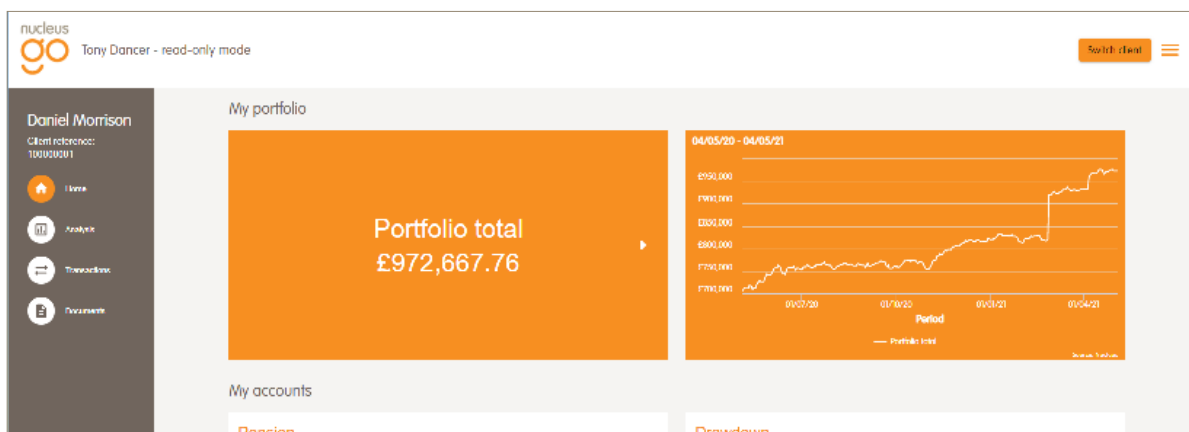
nucleus
go
Tony Dancer - read-only mode

Switch client

Daniel Morrison
Client reference:
10000001

Home
Analysis
Transactions
Documents

My portfolio

Portfolio total
£972,667.76

04/05/20 - 04/05/21

£950,000
£900,000
£850,000
£800,000
£750,000
£700,000

01/07/20
01/10/20
01/01/21
01/04/21

Period

Portfolio total

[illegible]

My accounts

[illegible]
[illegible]